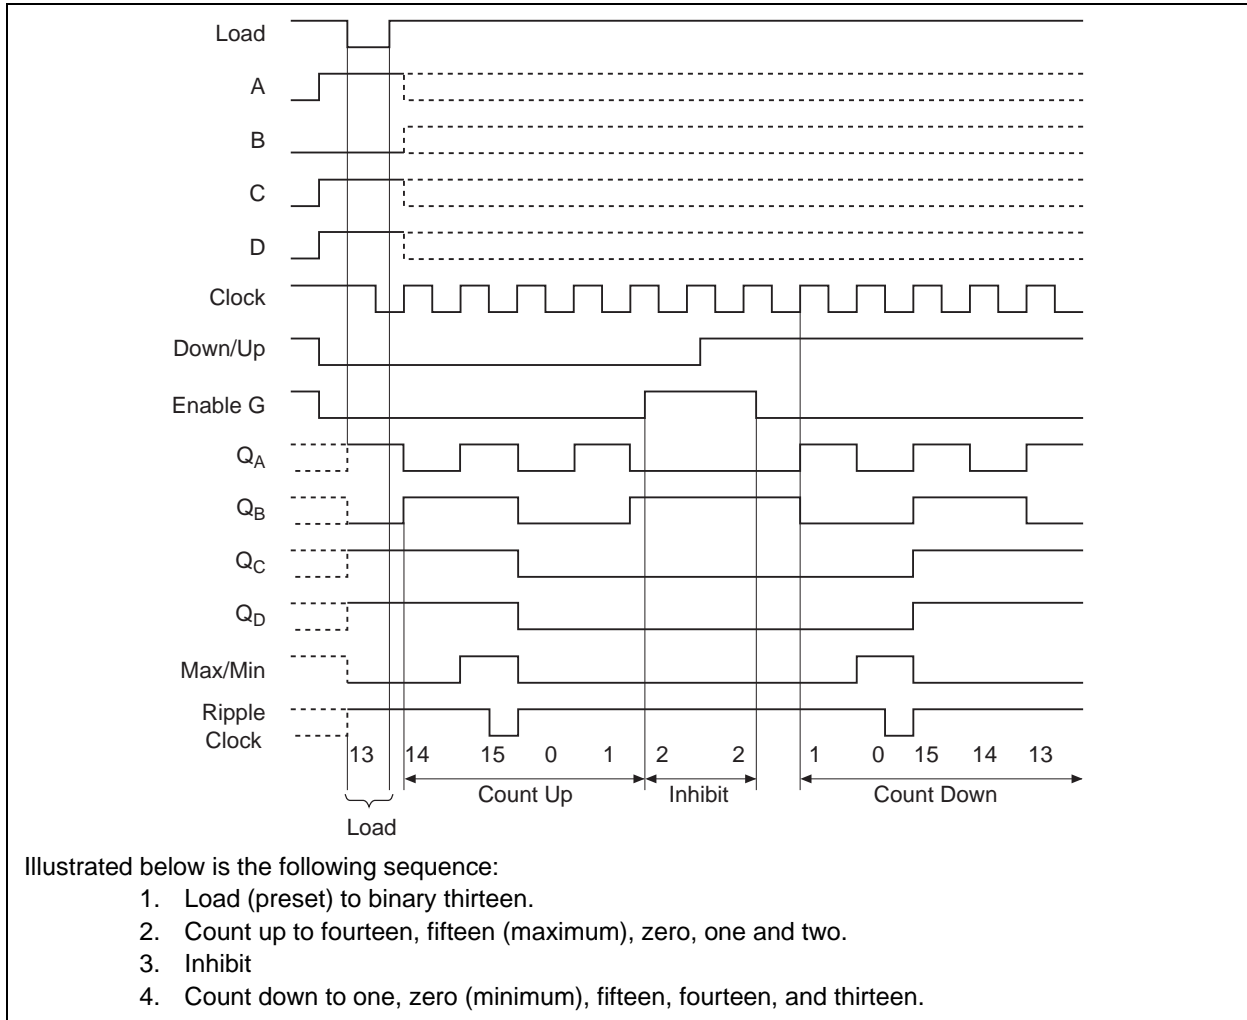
Load
A
B
C
D
Clock
Down/Up
Enable G
$Q_A$
$Q_B$
$Q_C$
$Q_D$
Max/Min
Ripple Clock

13 14 15 0 1 2 2 1 0 15 14 13

Count Up
Inhibit
Count Down
Load

Illustrated below is the following sequence:
1. Load (preset) to binary thirteen.
2. Count up to fourteen, fifteen (maximum), zero, one and two.
3. Inhibit
4. Count down to one, zero (minimum), fifteen, fourteen, and thirteen.